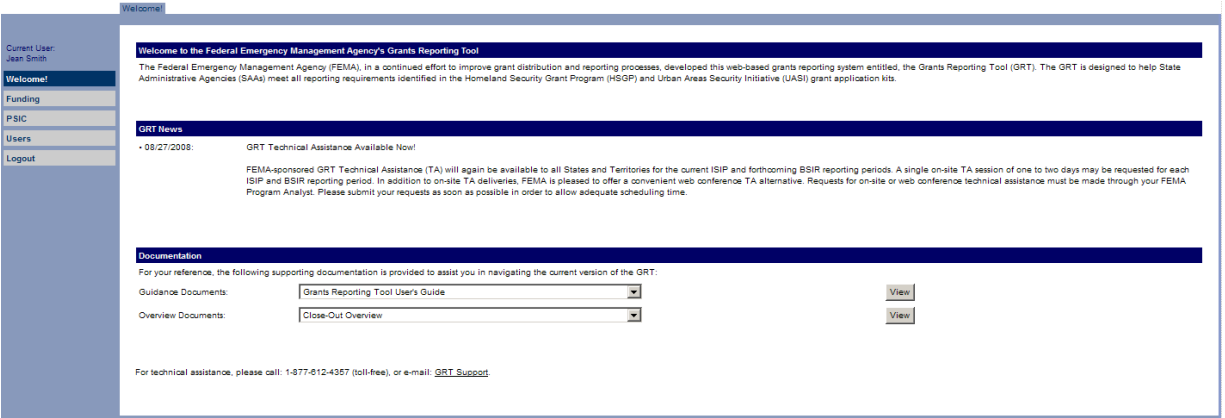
Welcome!

Current User:
Jean Smith

Welcome!
Funding
PSIC
Users
Logout

Welcome to the Federal Emergency Management Agency's Grants Reporting Tool

The Federal Emergency Management Agency (FEMA), in a continued effort to improve grant distribution and reporting processes, developed this web-based grants reporting system entitled, the Grants Reporting Tool (GRT). The GRT is designed to help State Administrative Agencies (SAAs) meet all reporting requirements identified in the Homeland Security Grant Program (HSGP) and Urban Areas Security Initiative (UASI) grant application kits.

GRT News

• 08/27/2008: GRT Technical Assistance Available Now!

FEMA-sponsored GRT Technical Assistance (TA) will again be available to all States and Territories for the current ISIP and forthcoming BSIR reporting periods. A single on-site TA session of one to two days may be requested for each ISIP and BSIR reporting period. In addition to on-site TA deliveries, FEMA is pleased to offer a convenient web conference TA alternative. Requests for on-site or web conference technical assistance must be made through your FEMA Program Analyst. Please submit your requests as soon as possible in order to allow adequate scheduling time.

Documentation

For your reference, the following supporting documentation is provided to assist you in navigating the current version of the GRT:

Guidance Documents: Grants Reporting Tool User's Guide View

Overview Documents: Close-Out Overview View

For technical assistance, please call: 1-877-612-4357 (toll-free), or e-mail: GRT Support.